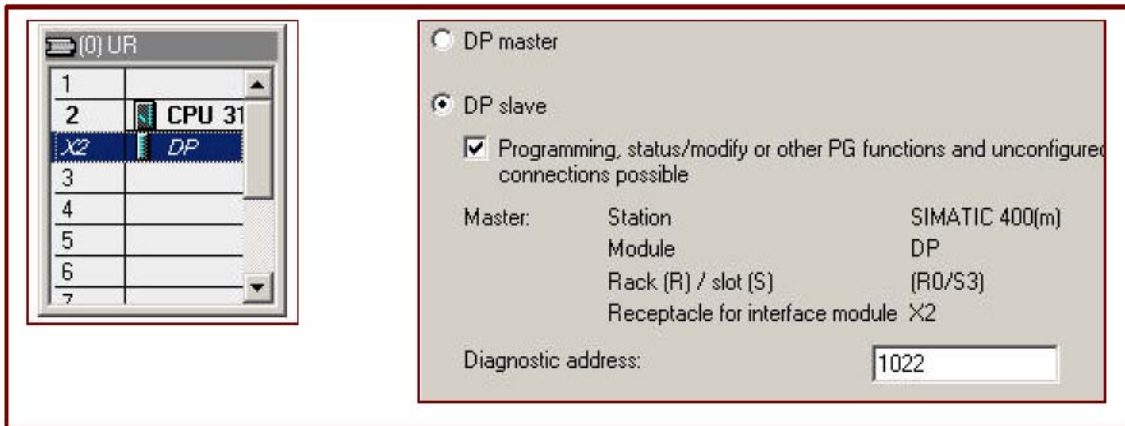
(0) UR

| | |
|---|---|
| 1 | |
| 2 | CPU 31 |
| X2 | DP |
| 3 | |
| 4 | |
| 5 | |
| 6 | |
| 7 | |

DP master

DP slave

Programming, status/modify or other PG functions and unconfigured connections possible

| | | |
|---|---|---|
| Master: | Station | SIMATIC 400(m) |
| | Module | DP |
| | Rack (R) / slot (S) | (R0/S3) |
| | Receptacle for interface module | X2 |

Diagnostic address: 1022